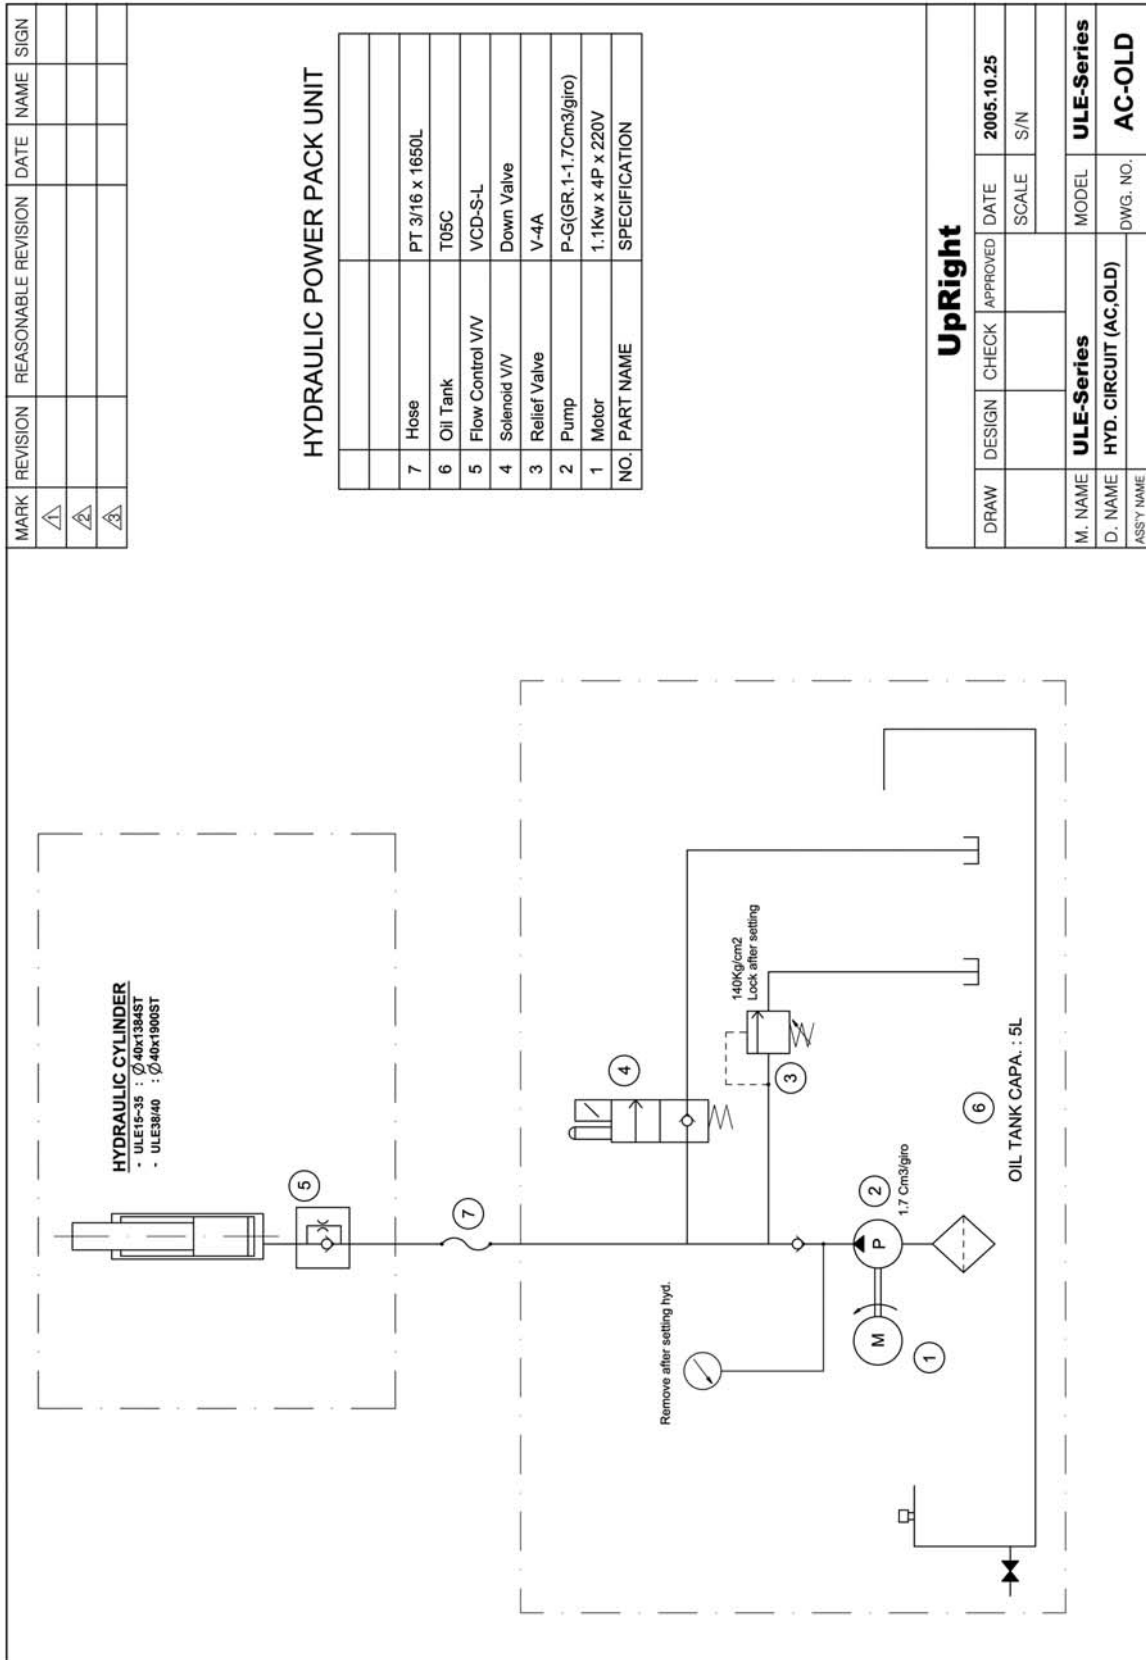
| MARK | REVISION | REASONABLE REVISION | DATE | NAME | SIGN |
|---|---|---|---|---|---|
| 1 | | | | | |
| 2 | | | | | |
| 3 | | | | | |

HYDRAULIC POWER PACK UNIT

| | | |
|---|---|---|
| | | |
| | | |
| 7 | Hose | PT 3/16 x 1650L |
| 6 | Oil Tank | T05C |
| 5 | Flow Control V/V | VCD-S-L |
| 4 | Solenoid V/V | Down Valve |
| 3 | Relief Valve | V-4A |
| 2 | Pump | P-G(GR.1-1.7Cm3/giro) |
| 1 | Motor | 1.1Kw x 4P x 220V |
| NO. | PART NAME | SPECIFICATION |

HYDRAULIC CYLINDER
- ULE15-35 : Ø40x1384ST
- ULE38/40 : Ø40x1900ST

5

7

4

140Kg/cm2
Lock after setting

3

2
1.7 Cm3/giro

P

M

1

6

OIL TANK CAPA. : 5L

Remove after setting hyd.

UpRight

| DRAW | DESIGN | CHECK | APPROVED | DATE | 2005.10.25 |
|---|---|---|---|---|---|
| | | | | SCALE | S/N |
| M. NAME | ULE-Series | | | MODEL | ULE-Series |
| D. NAME | HYD. CIRCUIT (AC,OLD) | | | DWG. NO. | AC-OLD |
| ASS'Y NAME | | | | | |